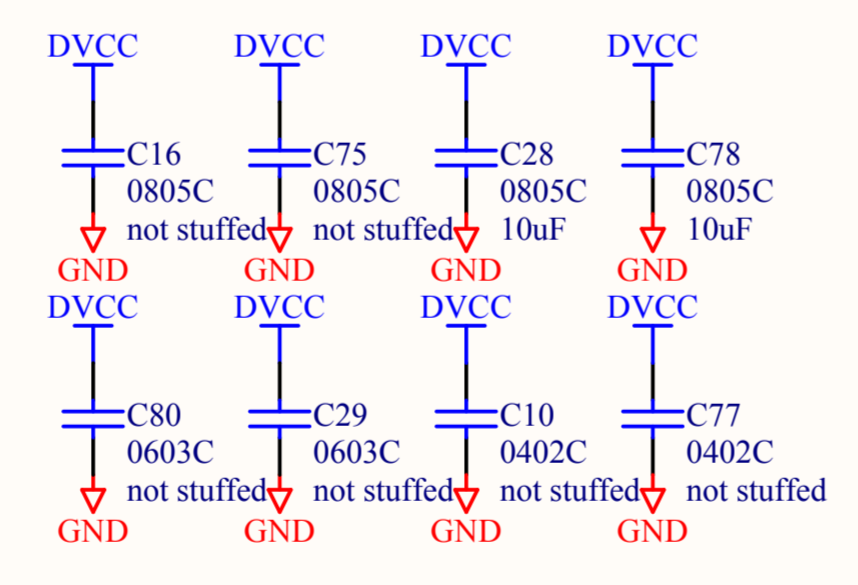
DVCC
C16
0805C
not stuffed
GND

DVCC
C75
0805C
not stuffed
GND

DVCC
C28
0805C
10uF
GND

DVCC
C78
0805C
10uF
GND

DVCC
C80
0603C
not stuffed
GND

DVCC
C29
0603C
not stuffed
GND

DVCC
C10
0402C
not stuffed
GND

DVCC
C77
0402C
not stuffed
GND